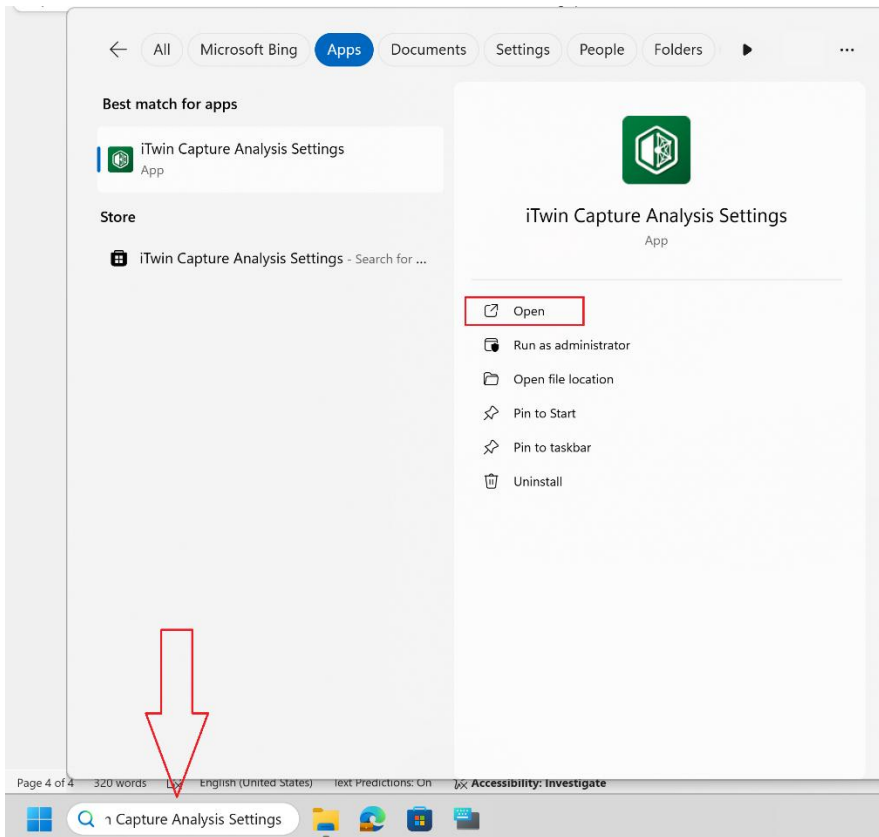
All Microsoft Bing Apps Documents Settings People Folders

Best match for apps

iTwin Capture Analysis Settings
App

Store

iTwin Capture Analysis Settings - Search for ...

iTwin Capture Analysis Settings
App

Open
Run as administrator
Open file location
Pin to Start
Pin to taskbar
Uninstall

Page 4 of 4 320 words English (United States) Text Predictions: On Accessibility: Investigate

ו Capture Analysis Settings